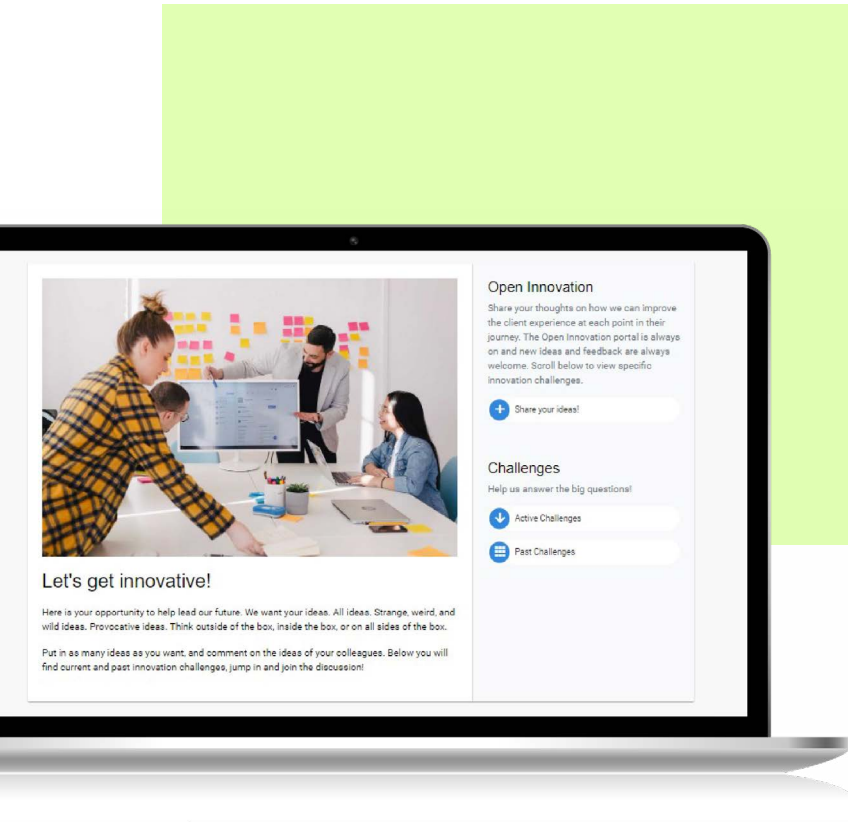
Let's get innovative!

Here is your opportunity to help lead our future. We want your ideas. All ideas. Strange, weird, and wild ideas. Provocative ideas. Think outside of the box, inside the box, or on all sides of the box.

Put in as many ideas as you want, and comment on the ideas of your colleagues. Below you will find current and past innovation challenges, jump in and join the discussion!

Open Innovation

Share your thoughts on how we can improve the client experience at each point in their journey. The Open Innovation portal is always on and new ideas and feedback are always welcome. Scroll below to view specific innovation challenges.

Share your ideas!

Challenges

Help us answer the big questions!

Active Challenges

Past Challenges